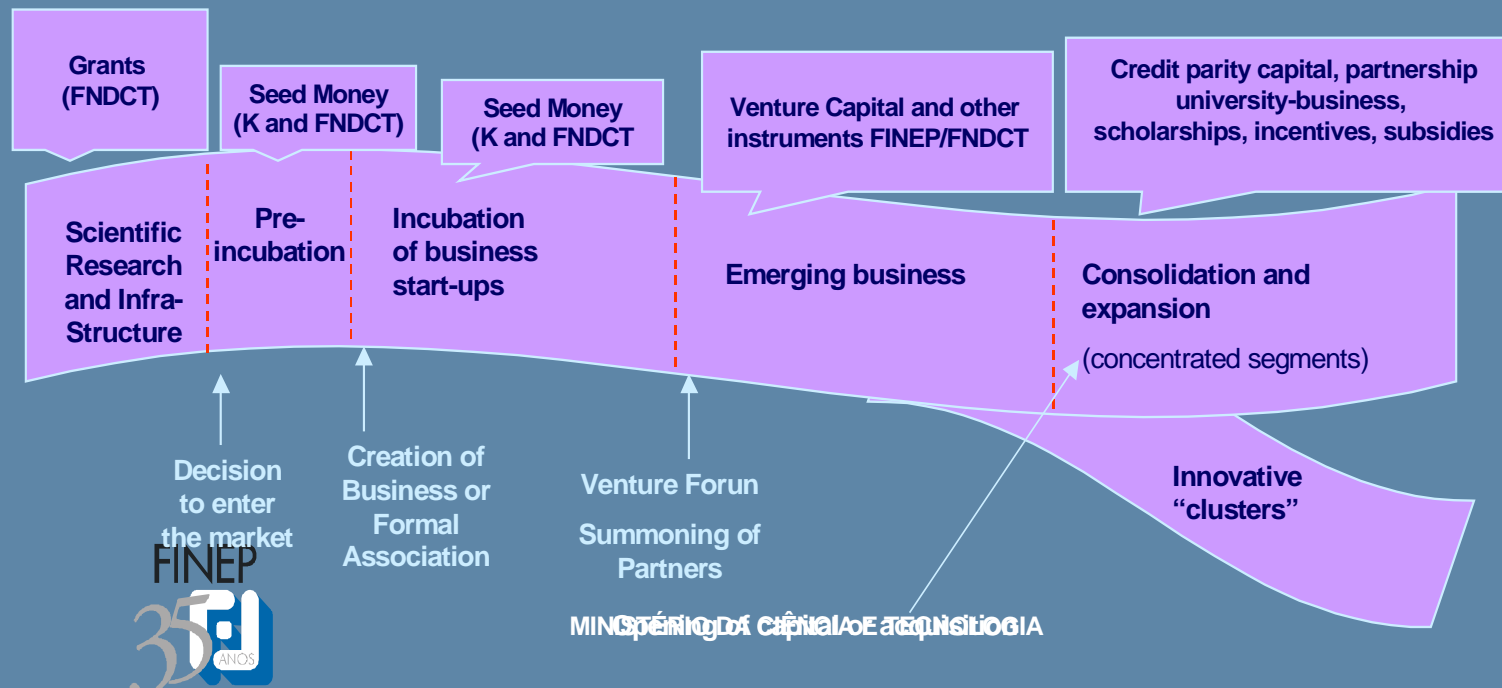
Grants (FNDCT)

Seed Money (K and FNDCT)

Seed Money (K and FNDCT

Venture Capital and other instruments FINEP/FNDCT

Credit parity capital, partnership university-business, scholarships, incentives, subsidies

Scientific Research and Infra-Structure

Pre-incubation

Incubation of business start-ups

Emerging business

Consolidation and expansion

(concentrated segments)

Innovative "clusters"

Decision to enter the market

Creation of Business or Formal Association

Venture Forun

Summoning of Partners

FINEP

35 ANOS

MINISTÉRIO DA CIÊNCIA E TECNOLOGIA

Opening of capital or acquisition